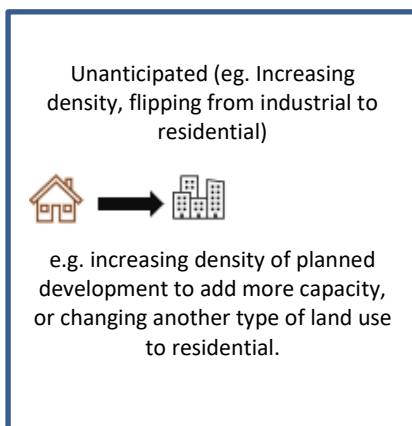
Unanticipated (eg. Increasing density, flipping from industrial to residential)

e.g. increasing density of planned development to add more capacity, or changing another type of land use to residential.